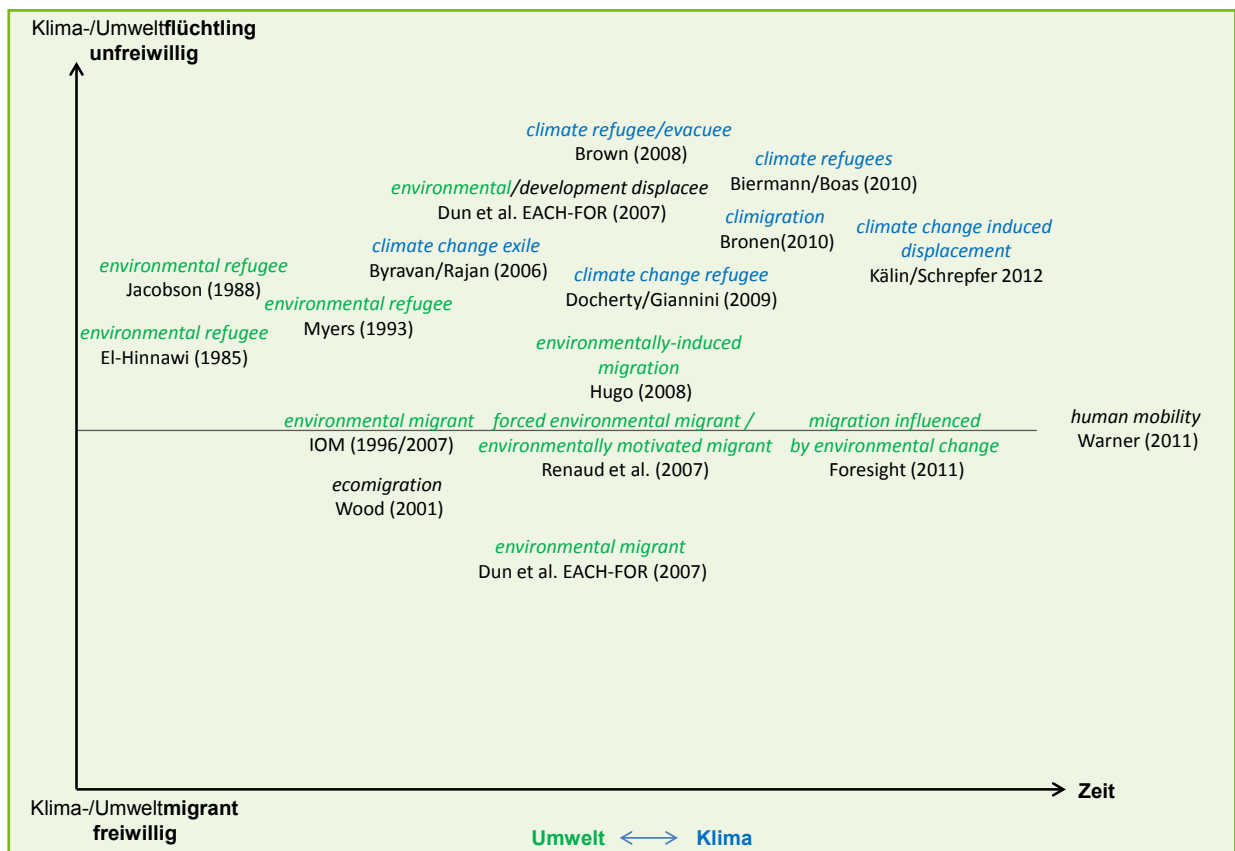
Klima-/Umweltflüchtling
unfreiwillig

climate refugee/evacuee
Brown (2008)

climate refugees
Biermann/Boas (2010)

environmental/development displacee
Dun et al. EACH-FOR (2007)

climigration
Bronen(2010)

climate change induced displacement
Kälin/Schrepfer 2012

climate change exile
Byravan/Rajan (2006)

environmental refugee
Jacobson (1988)

climate change refugee
Docherty/Giannini (2009)

environmental refugee
Myers (1993)

environmental refugee
El-Hinnawi (1985)

environmentally-induced migration
Hugo (2008)

environmental migrant
IOM (1996/2007)

forced environmental migrant / environmentally motivated migrant
Renaud et al. (2007)

migration influenced by environmental change
Foresight (2011)

human mobility
Warner (2011)

ecomigration
Wood (2001)

environmental migrant
Dun et al. EACH-FOR (2007)

Zeit

Klima-/Umweltmigrant
freiwillig

Umwelt ⟷ Klima